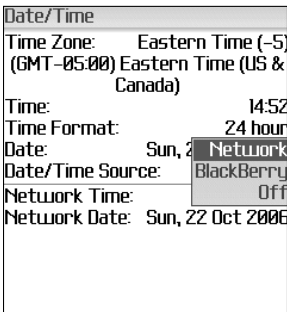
Date/Time

Time Zone: Eastern Time (-5)
(GMT-05:00) Eastern Time (US & Canada)

Time: 14:52
Time Format: 24 hour
Date: Sun, 2 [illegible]
Date/Time Source:

Network
BlackBerry
Off

Network Time:
Network Date: Sun, 22 Oct 2006